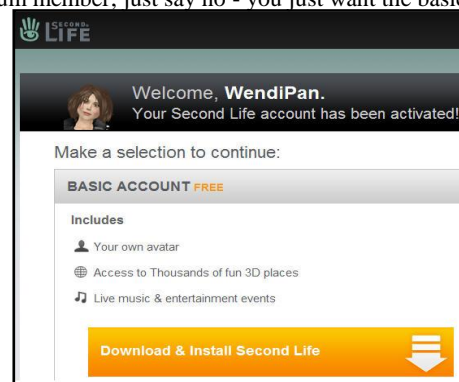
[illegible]um member, just say no - you just want the basic

SECOND LIFE

Welcome, **WendiPan.**
Your Second Life account has been activated!

Make a selection to continue:

BASIC ACCOUNT FREE

Includes

Your own avatar

Access to Thousands of fun 3D places

Live music & entertainment events

Download & Install Second Life